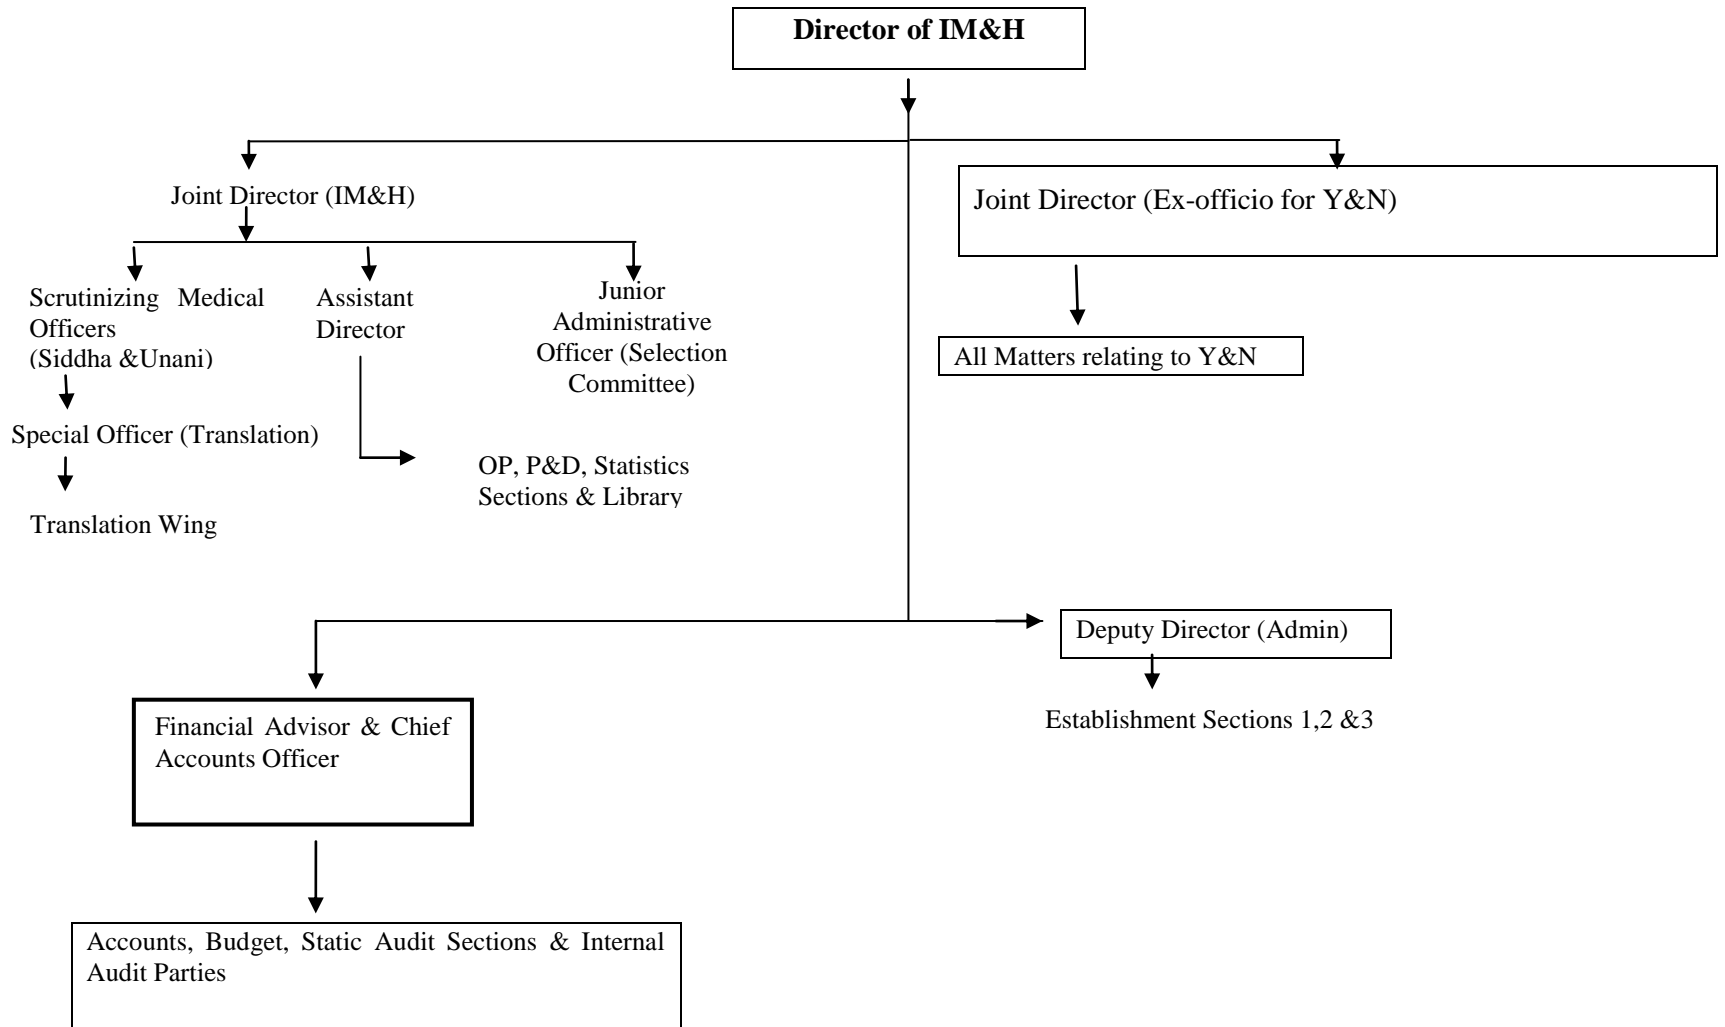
**Director of IM&H**

Joint Director (IM&H)

Joint Director (Ex-officio for Y&N)

Scrutinizing Medical Officers (Siddha &Unani)

Assistant Director

Junior Administrative Officer (Selection Committee)

All Matters relating to Y&N

Special Officer (Translation)

OP, P&D, Statistics Sections & Library

Translation Wing

Deputy Director (Admin)

Financial Advisor & Chief Accounts Officer

Establishment Sections 1,2 &3

Accounts, Budget, Static Audit Sections & Internal Audit Parties